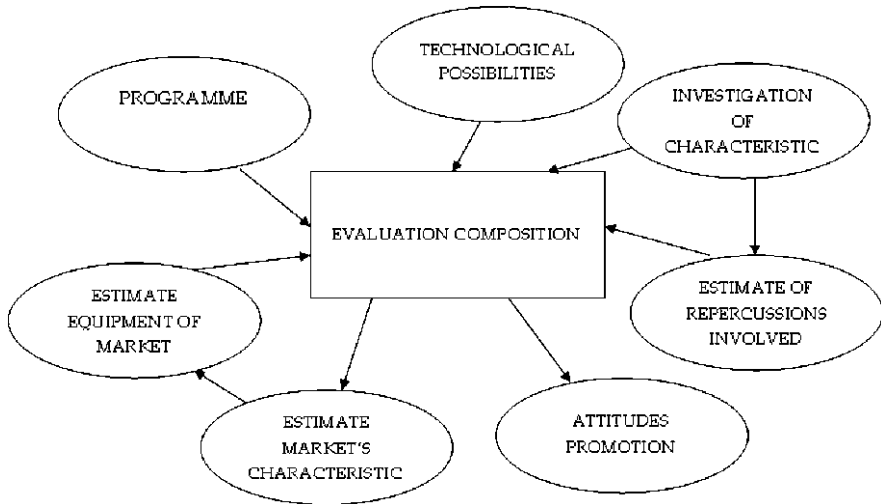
TECHNOLOGICAL POSSIBILITIES

PROGRAMME

INVESTIGATION OF CHARACTERISTIC

EVALUATION COMPOSITION

ESTIMATE EQUIPMENT OF MARKET

ESTIMATE OF REPERCUSSIONS INVOLVED

ESTIMATE MARKET'S CHARACTERISTIC

ATTITUDES PROMOTION